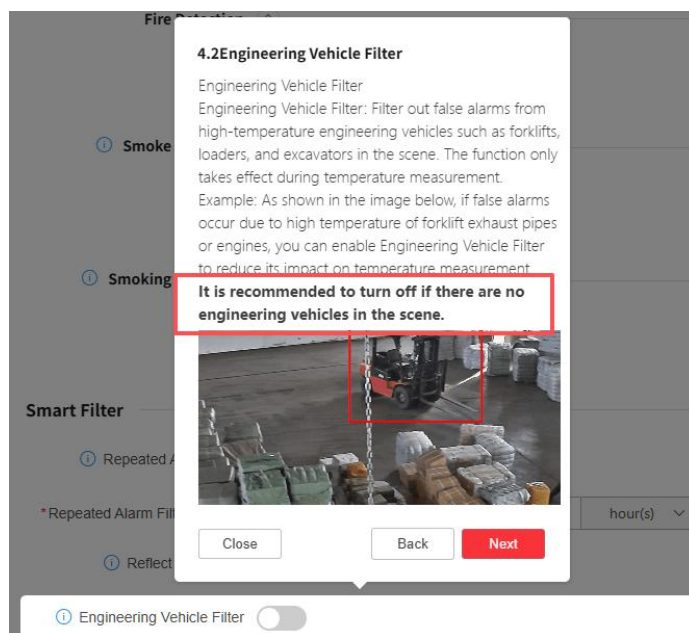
Fire Detection

Smoke

Smoking

Smart Filter

Repeated A

*Repeated Alarm Filt

hour(s)

Reflect

4.2Engineering Vehicle Filter

Engineering Vehicle Filter

Engineering Vehicle Filter: Filter out false alarms from high-temperature engineering vehicles such as forklifts, loaders, and excavators in the scene. The function only takes effect during temperature measurement.

Example: As shown in the image below, if false alarms occur due to high temperature of forklift exhaust pipes or engines, you can enable Engineering Vehicle Filter to reduce its impact on temperature measurement.

**It is recommended to turn off if there are no engineering vehicles in the scene.**

Close

Back

Next

Engineering Vehicle Filter